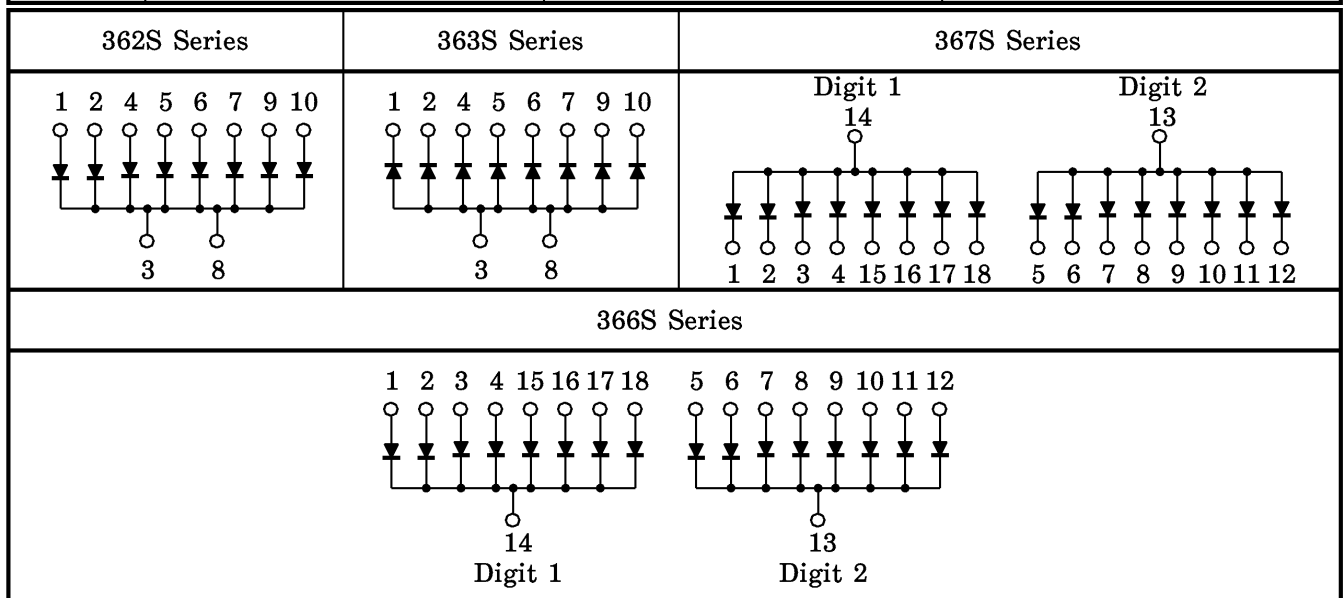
| 362S Series | 363S Series | 367S Series |
|---|---|---|
| 1 2 4 5 6 7 9 10<br>3 8 | 1 2 4 5 6 7 9 10<br>3 8 | Digit 1<br>14<br>1 2 3 4 15 16 17 18<br>Digit 2<br>13<br>5 6 7 8 9 10 11 12 |

366S Series

1 2 3 4 15 16 17 18
14
Digit 1

5 6 7 8 9 10 11 12
13
Digit 2